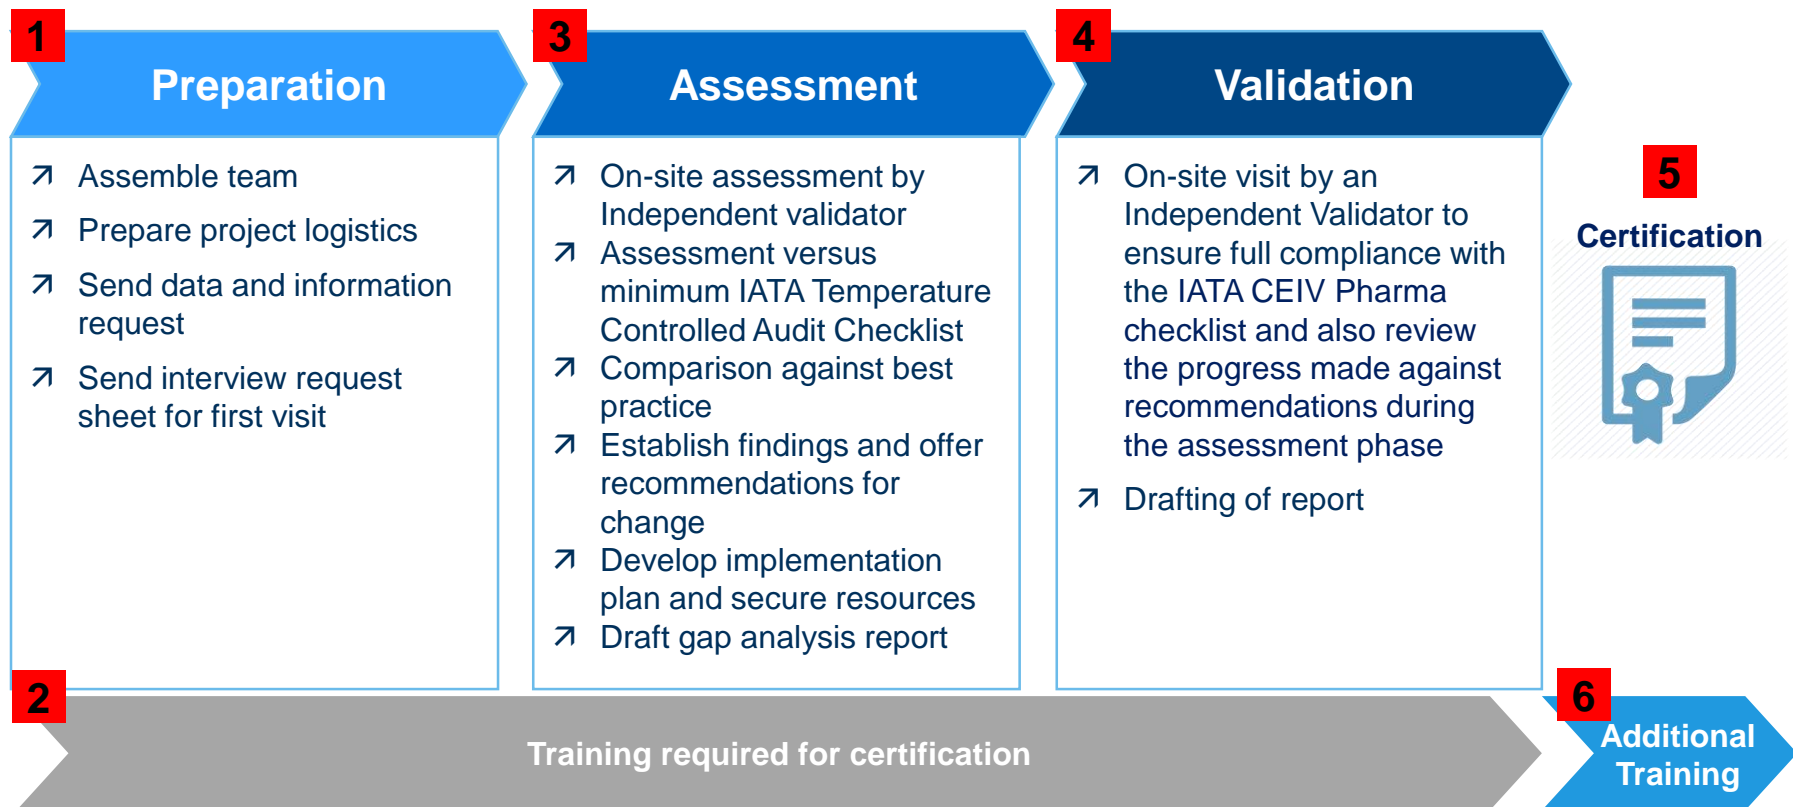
1 Preparation

↗ Assemble team

↗ Prepare project logistics

↗ Send data and information request

↗ Send interview request sheet for first visit

3 Assessment

↗ On-site assessment by Independent validator

↗ Assessment versus minimum IATA Temperature Controlled Audit Checklist

↗ Comparison against best practice

↗ Establish findings and offer recommendations for change

↗ Develop implementation plan and secure resources

↗ Draft gap analysis report

4 Validation

↗ On-site visit by an Independent Validator to ensure full compliance with the IATA CEIV Pharma checklist and also review the progress made against recommendations during the assessment phase

↗ Drafting of report

5 Certification

2 Training required for certification

6 Additional Training